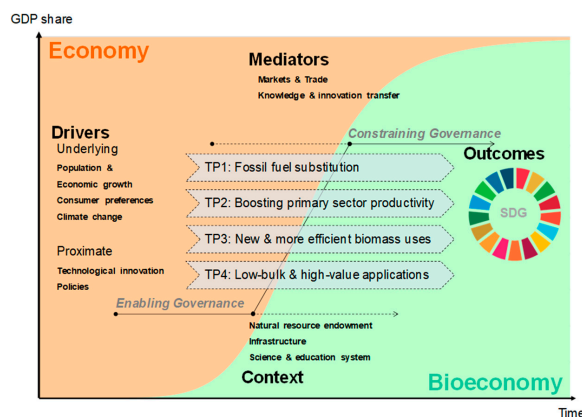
GDP share

Economy

Mediators
Markets & Trade
Knowledge & innovation transfer

Drivers
Underlying
Population & Economic growth
Consumer preferences
Climate change

Proximate
Technological innovation
Policies

Constraining Governance

Outcomes

TP1: Fossil fuel substitution
TP2: Boosting primary sector productivity
TP3: New & more efficient biomass uses
TP4: Low-bulk & high-value applications

SDG

Enabling Governance

Natural resource endowment
Infrastructure
Science & education system

Context

Bioeconomy

Time